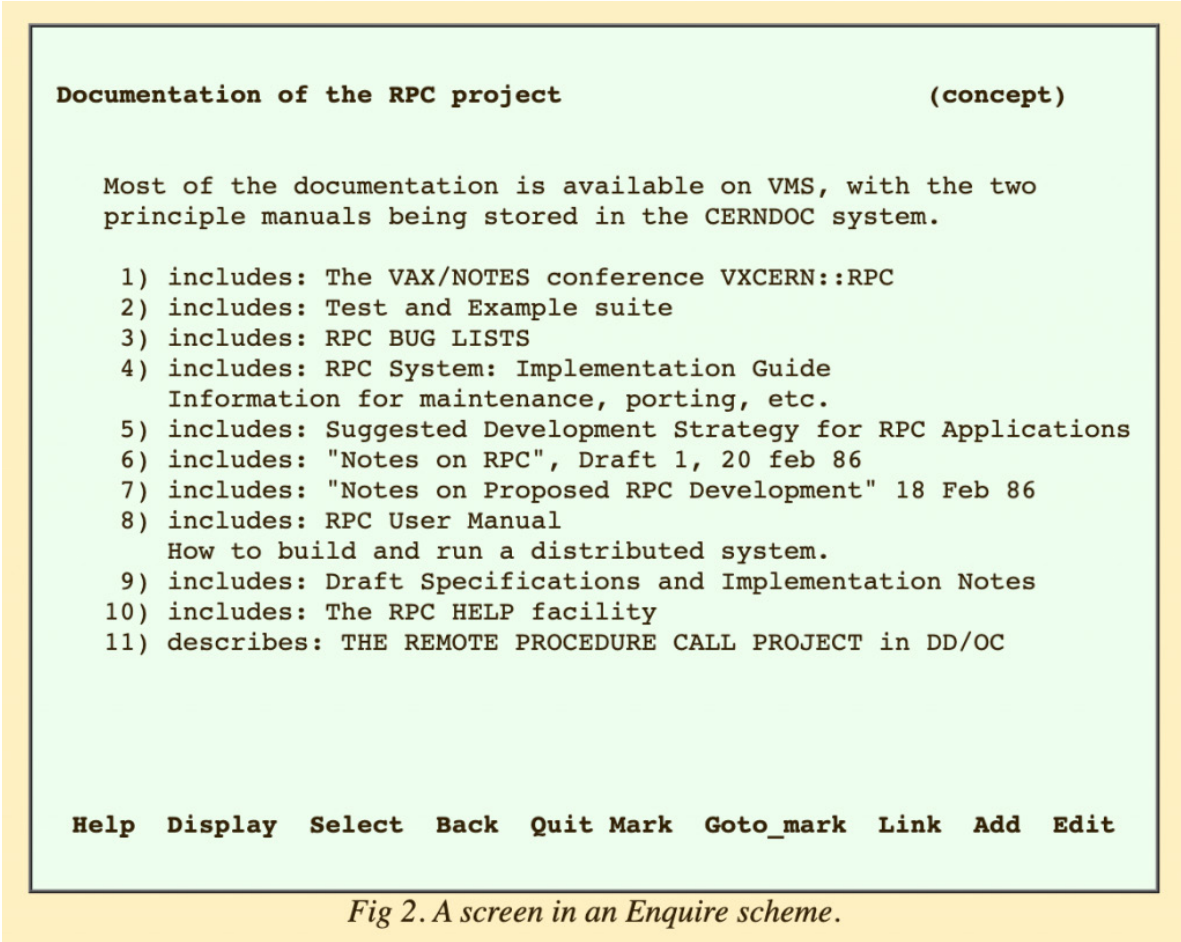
Documentation of the RPC project (concept)

Most of the documentation is available on VMS, with the two principle manuals being stored in the CERNDOC system.

1) includes: The VAX/NOTES conference VXCERN::RPC
2) includes: Test and Example suite
3) includes: RPC BUG LISTS
4) includes: RPC System: Implementation Guide
Information for maintenance, porting, etc.
5) includes: Suggested Development Strategy for RPC Applications
6) includes: "Notes on RPC", Draft 1, 20 feb 86
7) includes: "Notes on Proposed RPC Development" 18 Feb 86
8) includes: RPC User Manual
How to build and run a distributed system.
9) includes: Draft Specifications and Implementation Notes
10) includes: The RPC HELP facility
11) describes: THE REMOTE PROCEDURE CALL PROJECT in DD/OC

Help Display Select Back Quit Mark Goto_mark Link Add Edit

Fig 2. A screen in an Enquire scheme.